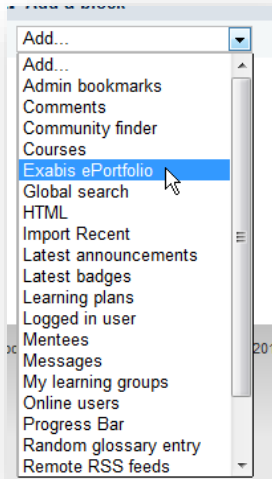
Add...
Add...
Admin bookmarks
Comments
Community finder
Courses
Exabis ePortfolio
Global search
HTML
Import Recent
Latest announcements
Latest badges
Learning plans
Logged in user
Mentees
Messages
My learning groups
Online users
Progress Bar
Random glossary entry
Remote RSS feeds